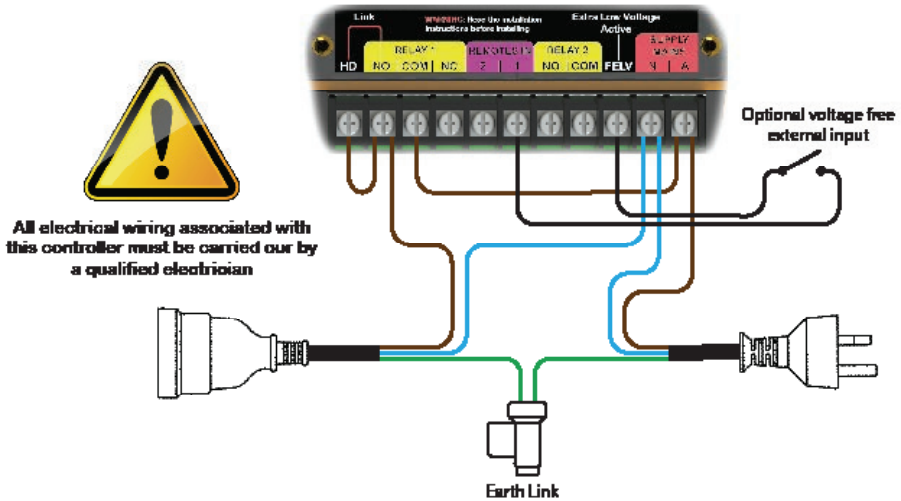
Link

WARNING: Read the installation instructions before installing

Extra Low Voltage

Active

HD

RELAY 1

NO | COM | NC

REMOTE I/P

2 | 1

RELAY 2

NO | COM

FELV

SUPPLY MAINS

N | A

Optional voltage free external input

All electrical wiring associated with this controller must be carried our by a qualified electrician

Earth Link